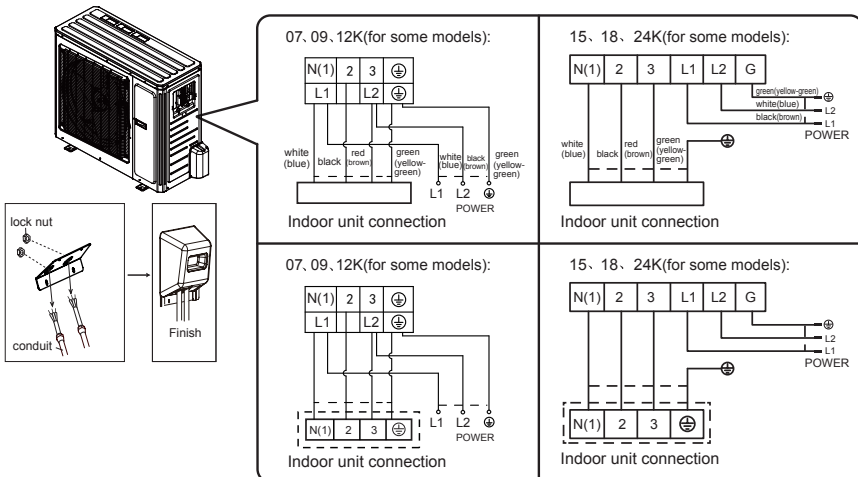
lock nut

conduit

Finish

07、09、12K(for some models):

| N(1) | 2 | 3 | ⏚ |
|---|---|---|---|
| L1 | | L2 | ⏚ |

white (blue) black red (brown) green (yellow-green) white (blue) black (brown) green (yellow-green)

L1 L2 ⏚
POWER

Indoor unit connection

15、18、24K(for some models):

| N(1) | 2 | 3 | L1 | L2 | G |
|---|---|---|---|---|---|

green(yellow-green) ⏚
white(blue) L2
black(brown) L1
POWER

white (blue) black red (brown) green (yellow-green)

Indoor unit connection

07、09、12K(for some models):

| N(1) | 2 | 3 | ⏚ |
|---|---|---|---|
| L1 | | L2 | ⏚ |

| N(1) | 2 | 3 | ⏚ |
|---|---|---|---|

L1 L2 ⏚
POWER

Indoor unit connection

15、18、24K(for some models):

| N(1) | 2 | 3 | L1 | L2 | G |
|---|---|---|---|---|---|

⏚
L2
L1
POWER

| N(1) | 2 | 3 | ⏚ |
|---|---|---|---|

Indoor unit connection